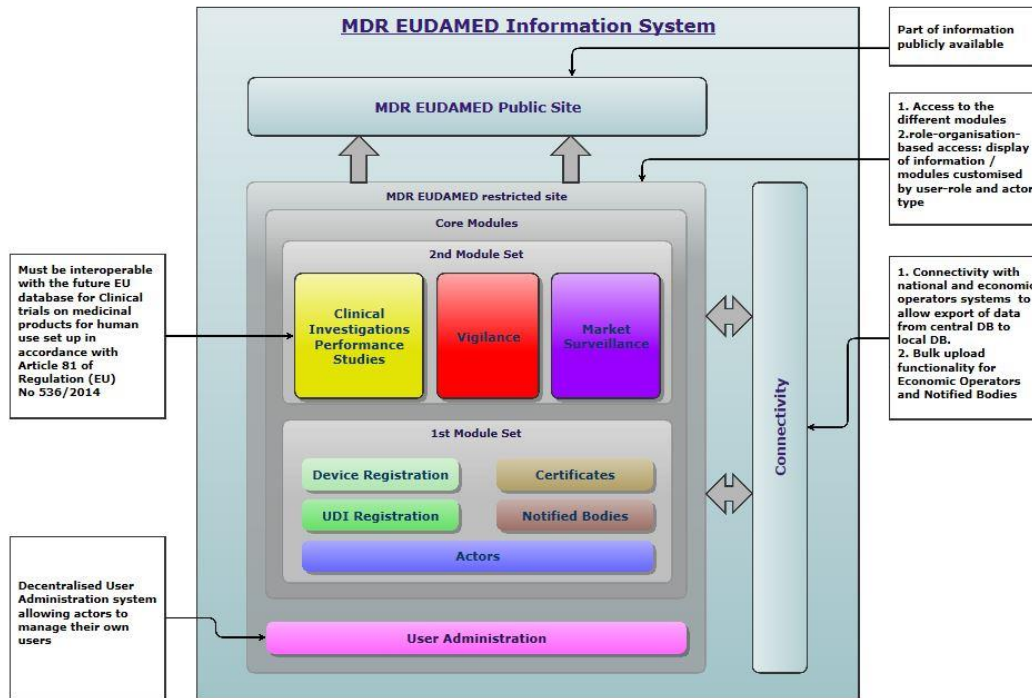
MDR EUDAMED Information System

Part of information publicly available

MDR EUDAMED Public Site

1. Access to the different modules
2.role-organisation-based access: display of information / modules customised by user-role and actor type

MDR EUDAMED restricted site

Core Modules

2nd Module Set

Must be interoperable with the future EU database for Clinical trials on medicinal products for human use set up in accordance with Article 81 of Regulation (EU) No 536/2014

Clinical Investigations Performance Studies

Vigilance

Market Surveillance

1. Connectivity with national and economic operators systems to allow export of data from central DB to local DB.
2. Bulk upload functionality for Economic Operators and Notified Bodies

Connectivity

1st Module Set

Device Registration

Certificates

UDI Registration

Notified Bodies

Actors

Decentralised User Administration system allowing actors to manage their own users

User Administration